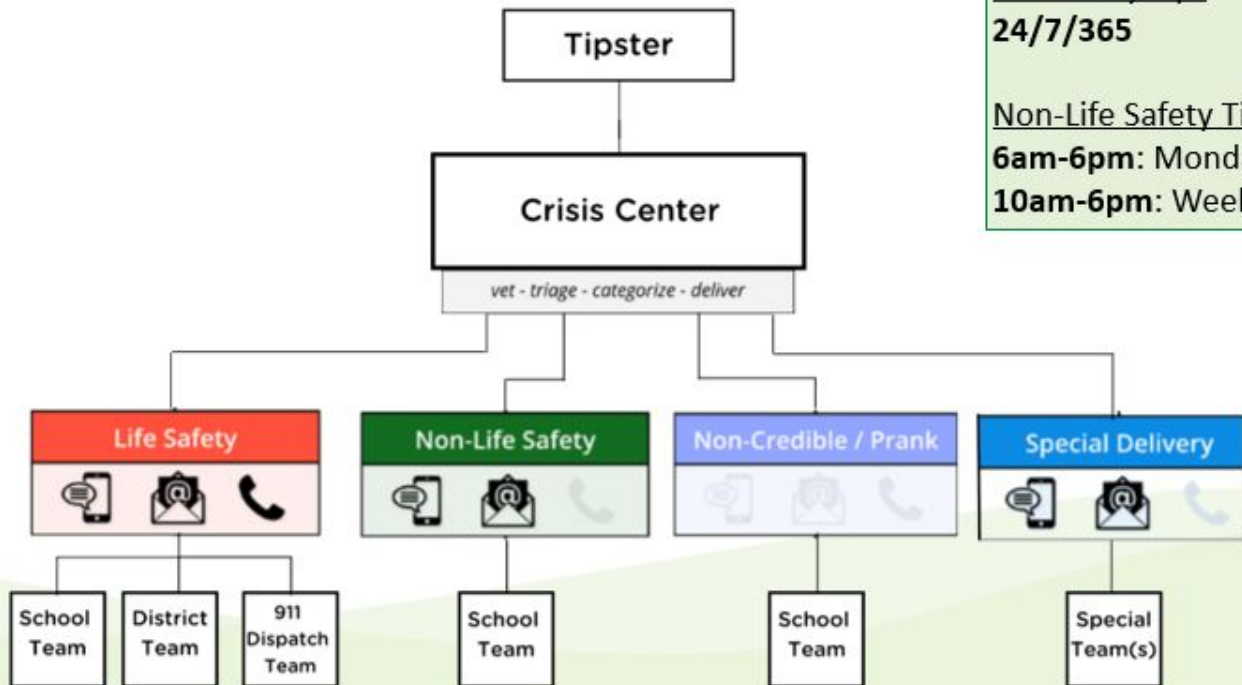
24/7/365

Non-Life Safety Ti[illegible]
**6am-6pm**: Mond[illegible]
**10am-6pm**: Weel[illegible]

Tipster

Crisis Center

vet - triage - categorize - deliver

Life Safety

Non-Life Safety

Non-Credible / Prank

Special Delivery

School Team

District Team

911 Dispatch Team

School Team

School Team

Special Team(s)